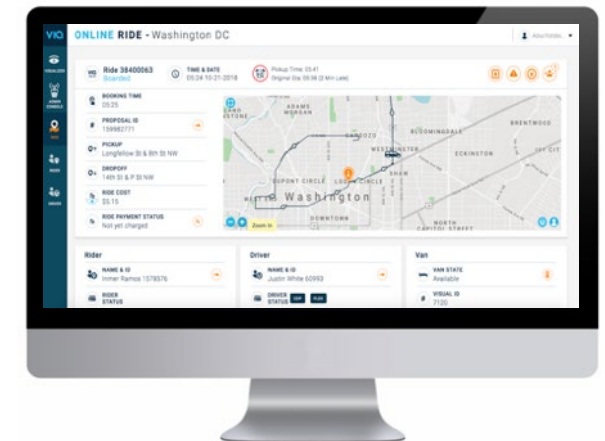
VIA ONLINE RIDE - Washington DC

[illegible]

Ride 38400063
Boarded

TIME & DATE
05:24 10-21-2018

Pickup Time: 05:41
Original Eta: 05:38 (3 Min Late)

BOOKING TIME
05:25

PROPOSAL ID
159982771

PICKUP
Longfellow St & 8th St NW

DROPOFF
14th St & P St NW

RIDE COST
$5.15

RIDE PAYMENT STATUS
Not yet charged

ADAMS MORGAN
BLOOMINGDALE
BRENTWOOD
WESTMINSTER
ECKINGTON
DUPONT CIRCLE
LOGAN CIRCLE
SHAW
Washington
DOWNTOWN
NORTH CAPITOL STREET

Zoom in

Rider
NAME & ID
Inmer Ramos 1579576
RIDER STATUS

Driver
NAME & ID
Justin White 60993
DRIVER STATUS

Van
VAN STATE
Available
VISUAL ID
7120